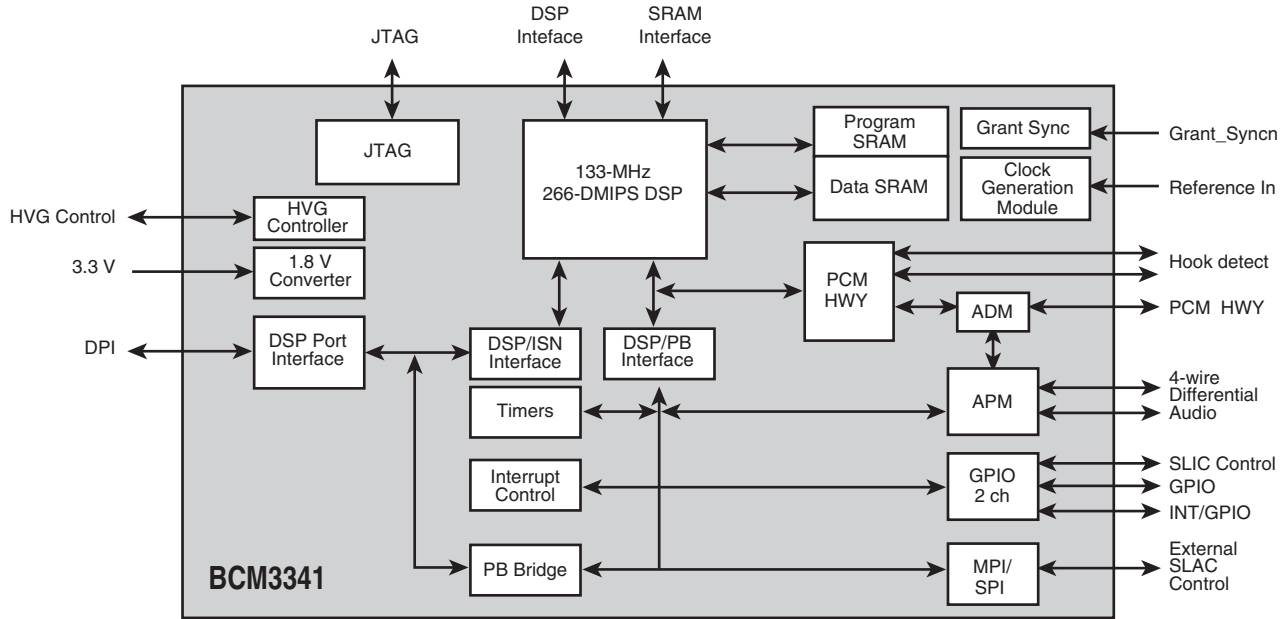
JTAG

DSP Inteface

SRAM Interface

JTAG

133-MHz 266-DMIPS DSP

Program SRAM

Data SRAM

Grant Sync

Grant_Syncn

Clock Generation Module

Reference In

HVG Control

HVG Controller

3.3 V

1.8 V Converter

PCM HWY

Hook detect

ADM

PCM HWY

DPI

DSP Port Interface

DSP/ISN Interface

DSP/PB Interface

APM

4-wire Differential Audio

Timers

Interrupt Control

GPIO 2 ch

SLIC Control

GPIO

INT/GPIO

BCM3341

PB Bridge

MPI/ SPI

External SLAC Control